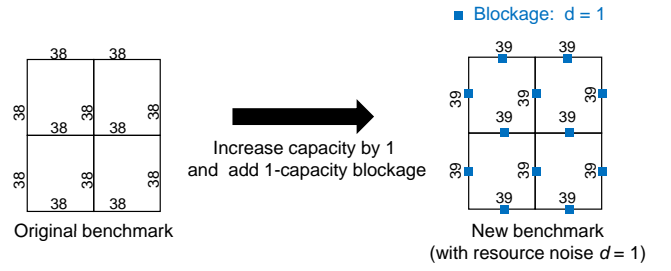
Blockage: d = 1

38 38
38 38 38
38 38
38 38 38
38 38

Increase capacity by 1 and add 1-capacity blockage

39 39
39 39 39
39 39
39 39 39
39 39

Original benchmark

New benchmark (with resource noise $d = 1$)